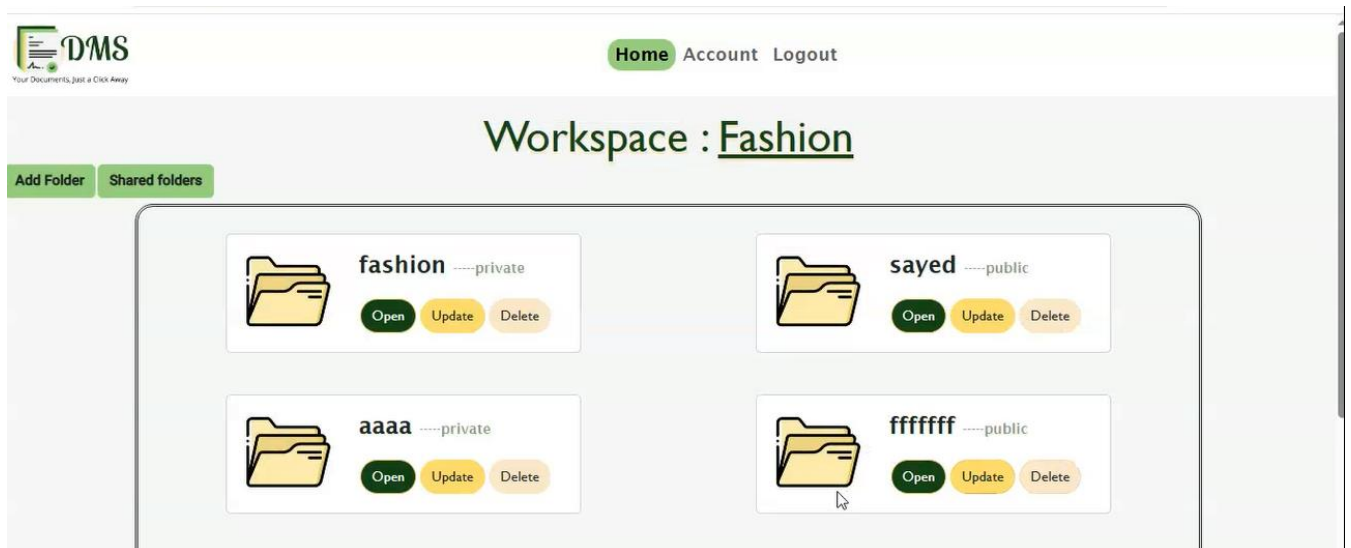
DMS
Your Documents, Just a Click Away

Home Account Logout

Workspace : Fashion

Add Folder Shared folders

fashion -----private
Open Update Delete

sayed -----public
Open Update Delete

aaaa -----private
Open Update Delete

fffffff -----public
Open Update Delete